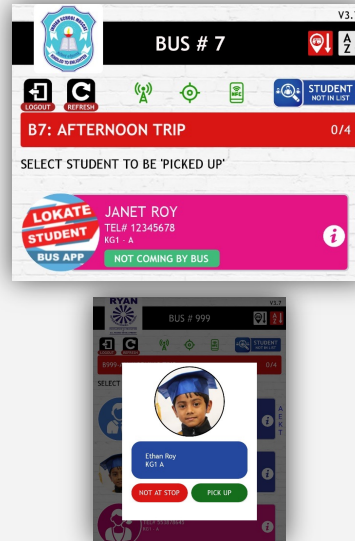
V3.

BUS # 7

A Z

LOGOUT REFRESH

STUDENT NOT IN LIST

B7: AFTERNOON TRIP 0/4

SELECT STUDENT TO BE 'PICKED UP'

LOKATE STUDENT BUS APP

JANET ROY
TEL# 12345678
KG1 - A

NOT COMING BY BUS

RYAN

V3.7

BUS # 999

STUDENT NOT IN LIST

B999 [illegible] 0/4

SELECT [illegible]

Ethan Roy
KG1 A

NOT AT STOP PICK UP

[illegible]